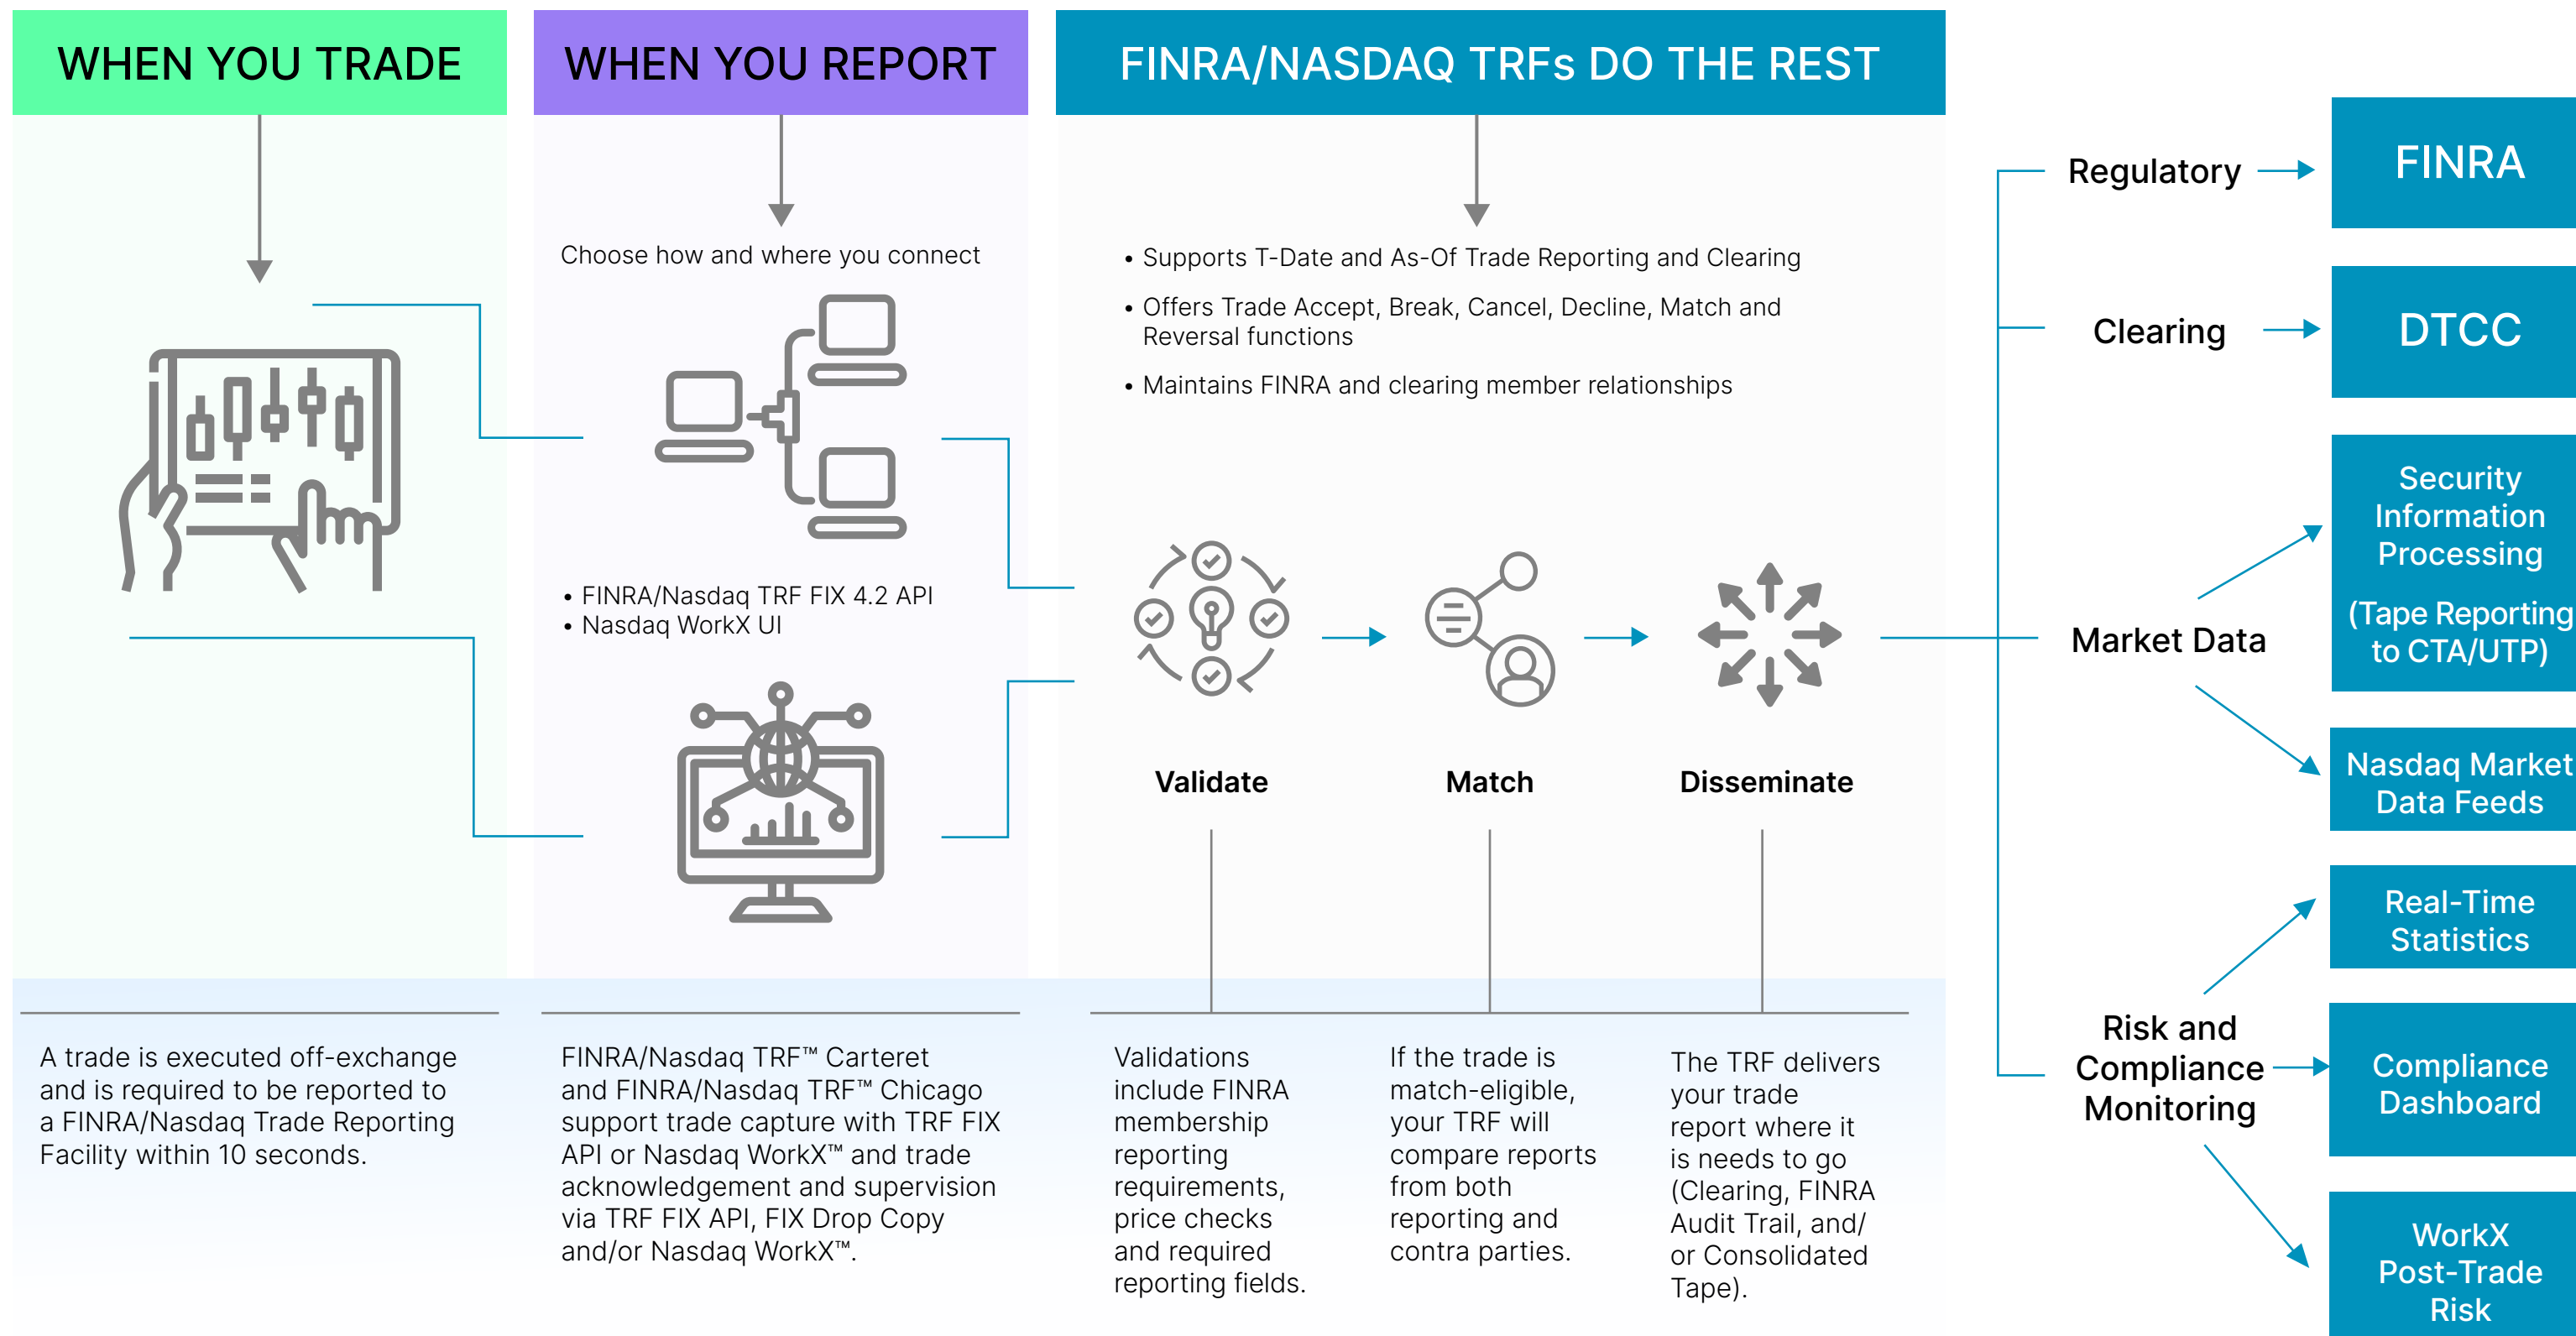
WHEN YOU TRADE

WHEN YOU REPORT

FINRA/NASDAQ TRFs DO THE REST

Choose how and where you connect

• FINRA/Nasdaq TRF FIX 4.2 API
• Nasdaq WorkX UI

• Supports T-Date and As-Of Trade Reporting and Clearing
• Offers Trade Accept, Break, Cancel, Decline, Match and Reversal functions
• Maintains FINRA and clearing member relationships

Validate

Match

Disseminate

Regulatory

FINRA

Clearing

DTCC

Market Data

Security Information Processing

(Tape Reporting to CTA/UTP)

Nasdaq Market Data Feeds

Risk and Compliance Monitoring

Real-Time Statistics

Compliance Dashboard

WorkX Post-Trade Risk

A trade is executed off-exchange and is required to be reported to a FINRA/Nasdaq Trade Reporting Facility within 10 seconds.

FINRA/Nasdaq TRF™ Carteret and FINRA/Nasdaq TRF™ Chicago support trade capture with TRF FIX API or Nasdaq WorkX™ and trade acknowledgement and supervision via TRF FIX API, FIX Drop Copy and/or Nasdaq WorkX™.

Validations include FINRA membership reporting requirements, price checks and required reporting fields.

If the trade is match-eligible, your TRF will compare reports from both reporting and contra parties.

The TRF delivers your trade report where it is needs to go (Clearing, FINRA Audit Trail, and/ or Consolidated Tape).